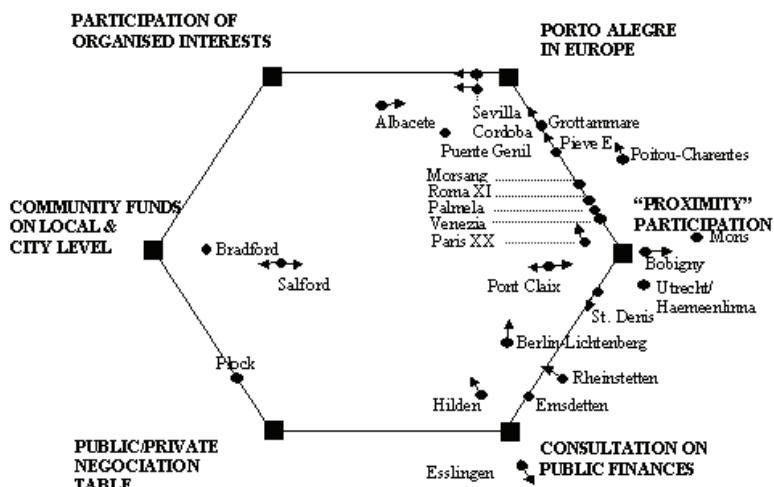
PARTICIPATION OF ORGANISED INTERESTS

PORTO ALEGRE IN EUROPE

COMMUNITY FUNDS ON LOCAL & CITY LEVEL

"PROXIMITY" PARTICIPATION

PUBLIC/PRIVATE NEGOCIATION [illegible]

CONSULTATION ON PUBLIC FINANCES

Albacete

Sevilla

Cordoba

Grottammare

Puente Genil

Pieve E.

Poitou-Charentes

Morsang

Roma XI

Palmela

Venezia

Paris XX

Mons

Bobigny

Bradford

Salford

Port Claix

Utrecht/ Haemeenlinna

St. Denis

Berlin-Lichtenberg

Plock

Rheinstetten

Hilden

Emsdetten

Esslingen